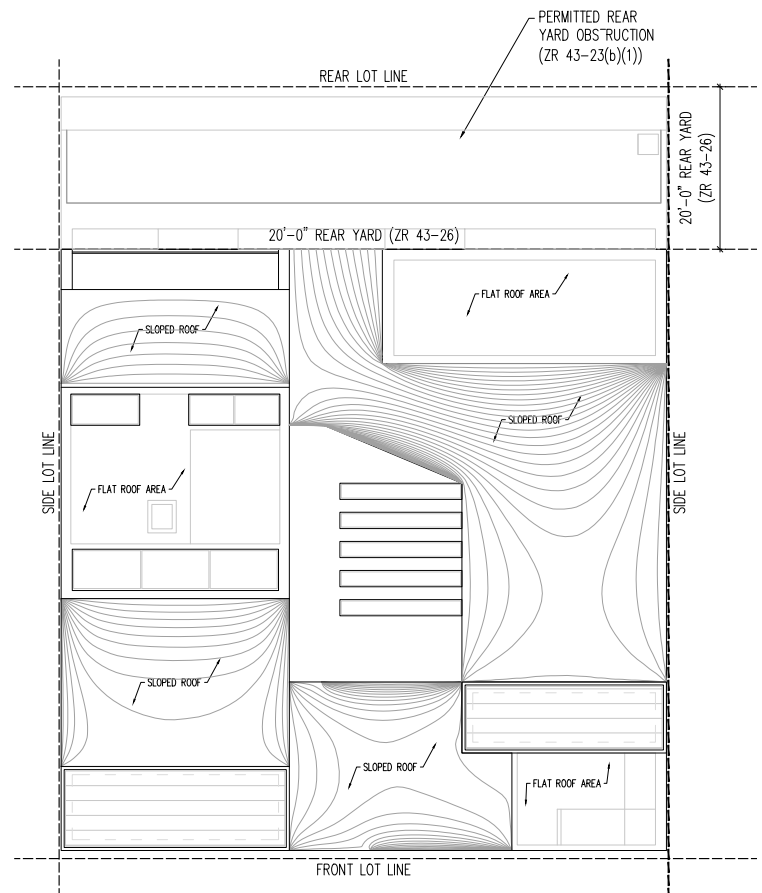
PERMITTED REAR YARD OBSTRUCTION (ZR 43-23(b)(1))

REAR LOT LINE

20'-0" REAR YARD (ZR 43-26)

20'-0" REAR YARD (ZR 43-26)

FLAT ROOF AREA

SLOPED ROOF

SLOPED ROOF

SIDE LOT LINE

FLAT ROOF AREA

SIDE LOT LINE

SLOPED ROOF

SLOPED ROOF

FLAT ROOF AREA

FRONT LOT LINE